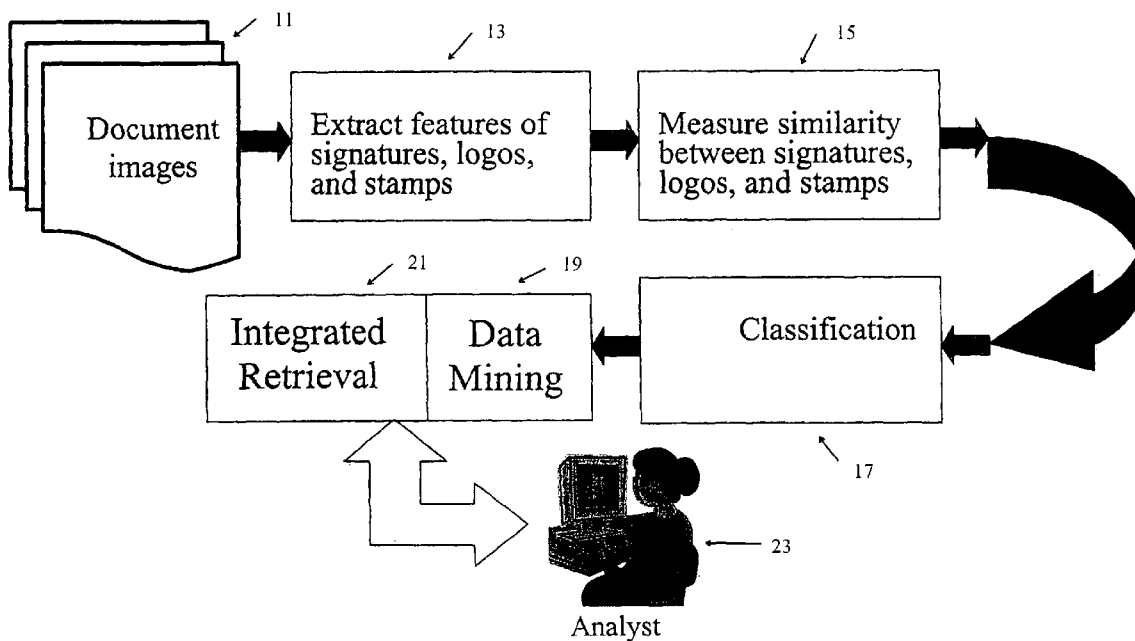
11

Document images

13

Extract features of signatures, logos, and stamps

15

Measure similarity between signatures, logos, and stamps

21

19

Integrated Retrieval

Data Mining

Classification

17

23

Analyst